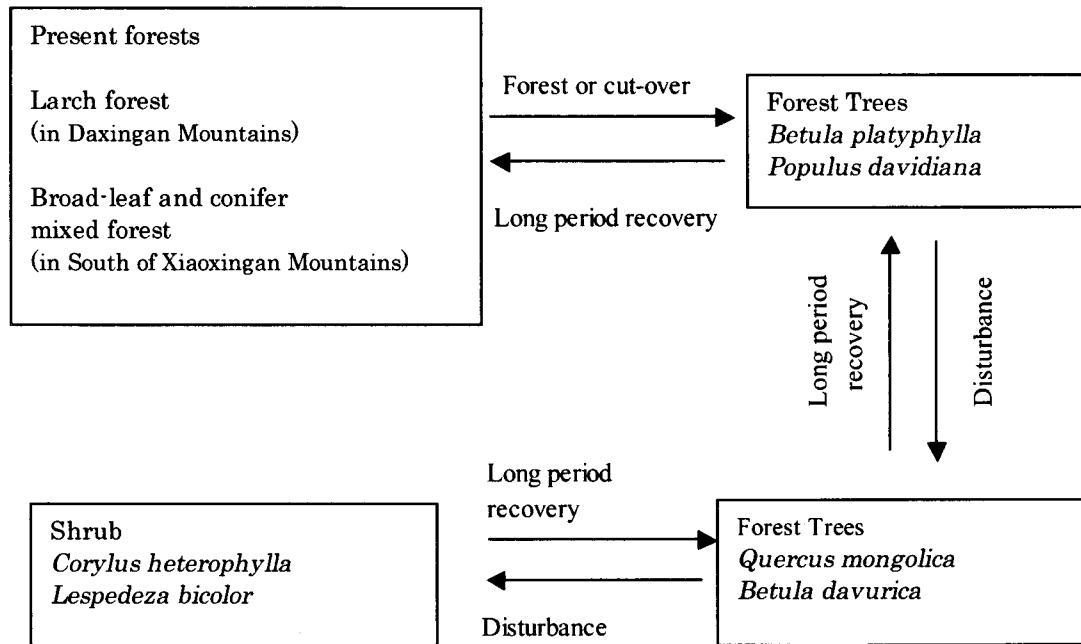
Present forests

Larch forest
(in Daxingan Mountains)

Broad-leaf and conifer mixed forest
(in South of Xiaoxingan Mountains)

Forest or cut-over

Long period recovery

Forest Trees
*Betula platyphylla*
*Populus davidiana*

Long period recovery

Disturbance

Long period recovery

Shrub
*Corylus heterophylla*
*Lespedeza bicolor*

Disturbance

Forest Trees
*Quercus mongolica*
*Betula davurica*